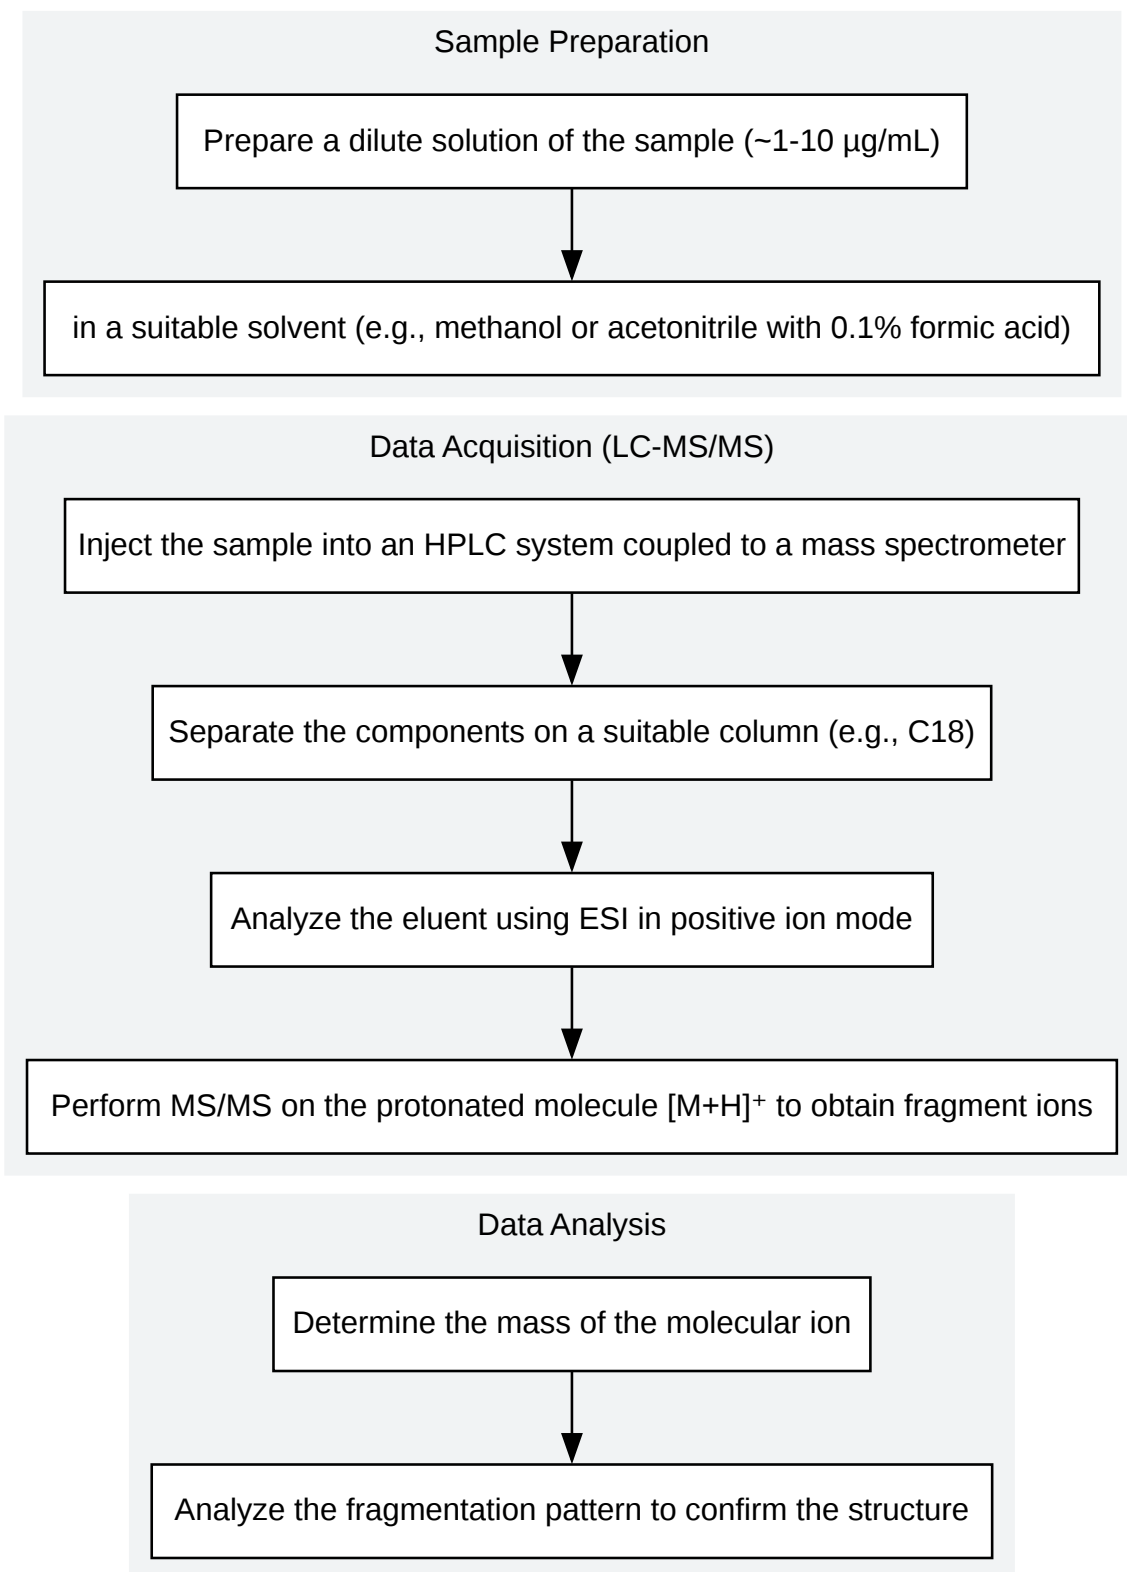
Sample Preparation

Prepare a dilute solution of the sample (~1-10 µg/mL)

in a suitable solvent (e.g., methanol or acetonitrile with 0.1% formic acid)

Data Acquisition (LC-MS/MS)

Inject the sample into an HPLC system coupled to a mass spectrometer

Separate the components on a suitable column (e.g., C18)

Analyze the eluent using ESI in positive ion mode

Perform MS/MS on the protonated molecule $[M+H]^+$ to obtain fragment ions

Data Analysis

Determine the mass of the molecular ion

Analyze the fragmentation pattern to confirm the structure